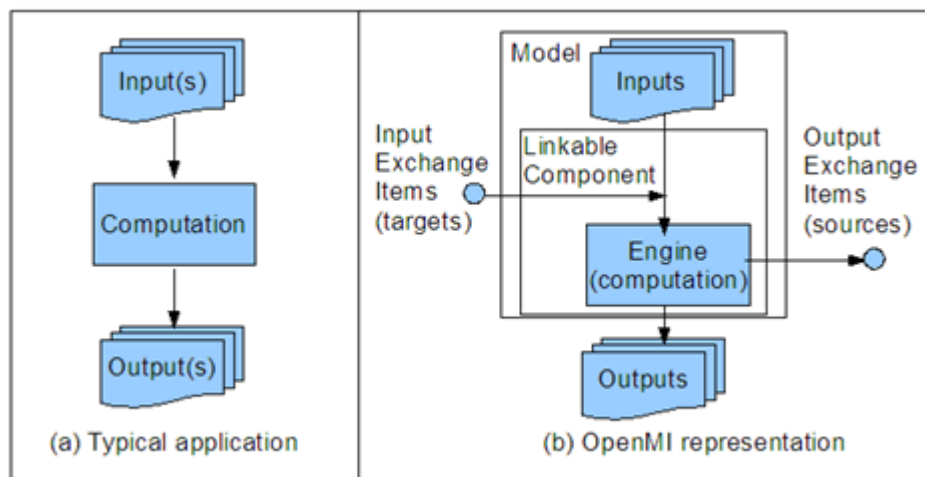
Input(s)

Computation

Output(s)

(a) Typical application

Model

Inputs

Input Exchange Items (targets)

Linkable Component

Output Exchange Items (sources)

Engine (computation)

Outputs

(b) OpenMI representation